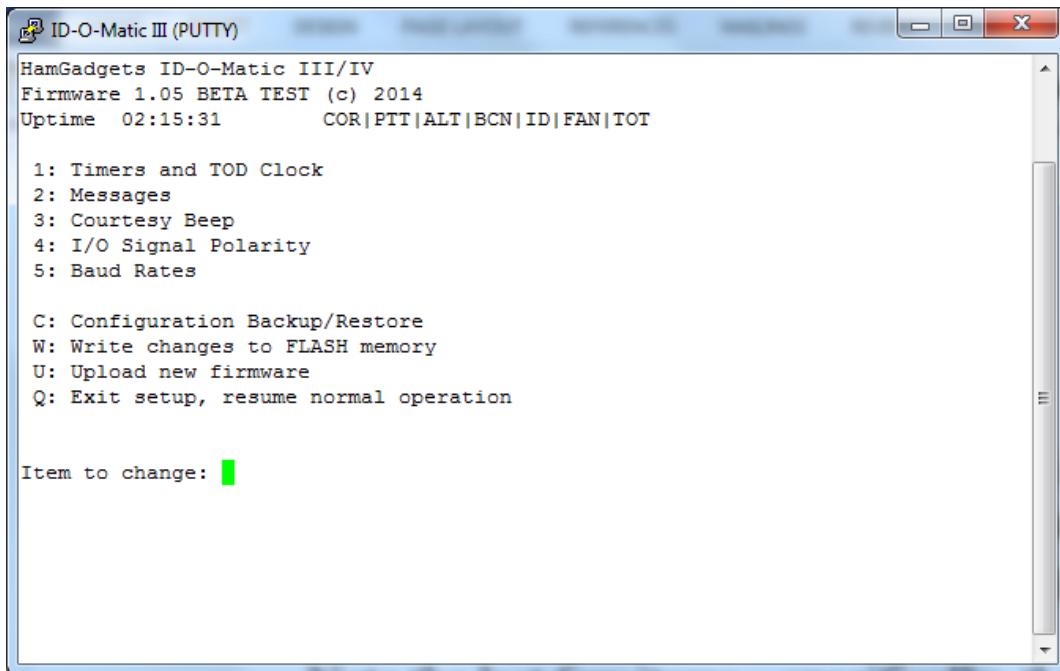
ID-O-Matic III (PUTTY)

HamGadgets ID-O-Matic III/IV
Firmware 1.05 BETA TEST (c) 2014
Uptime 02:15:31 COR|PTT|ALT|BCN|ID|FAN|TOT

1: Timers and TOD Clock
2: Messages
3: Courtesy Beep
4: I/O Signal Polarity
5: Baud Rates

C: Configuration Backup/Restore
W: Write changes to FLASH memory
U: Upload new firmware
Q: Exit setup, resume normal operation

Item to change: